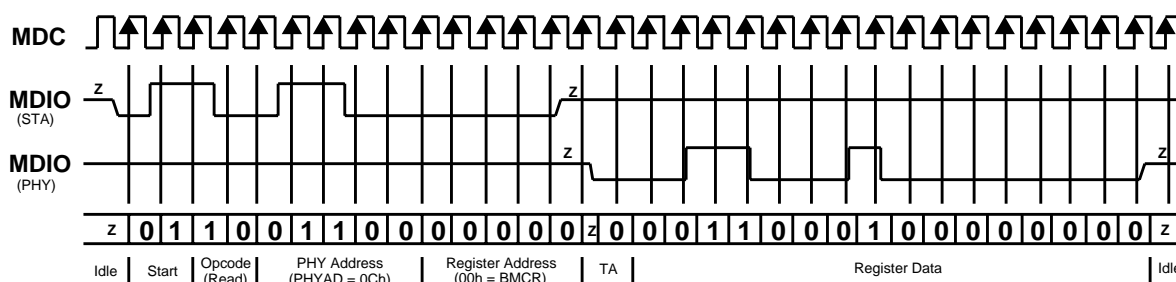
MDC

MDIO
(STA)

MDIO
(PHY)

z

z

z

z

z 0 1 1 0 0 1 1 0 0 0 0 0 0 z 0 0 0 1 1 0 0 0 1 0 0 0 0 0 0 0 z

Idle | Start | Opcode (Read) | PHY Address (PHYAD = 0Ch) | Register Address (00h = BMCR) | TA | Register Data | Idle